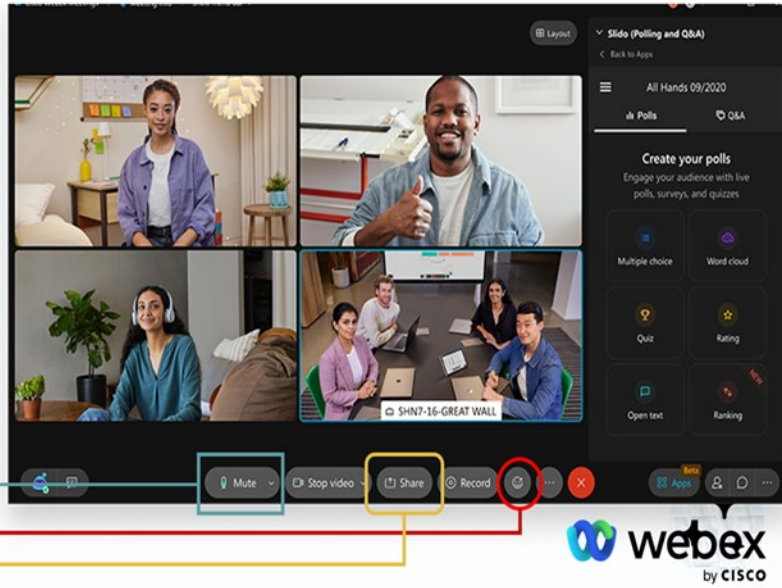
Layout

Slido (Polling and Q&A)

Back to Apps

All Hands 09/2020

Polls

Q&A

Create your polls

Engage your audience with live polls, surveys, and quizzes

Multiple choice

Word cloud

Quiz

Rating

Open text

Ranking

NEW

SHN7-16-GREAT WALL

Mute

Stop video

Share

Record

Beta

Apps

webex

by CISCO